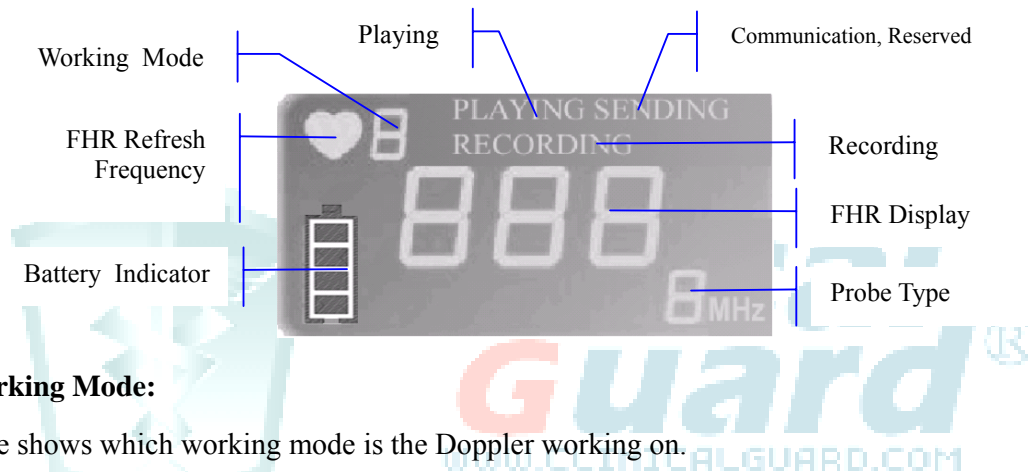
Playing

Communication, Reserved

Working Mode

FHR Refresh Frequency

PLAYING SENDING

RECORDING

Recording

FHR Display

Battery Indicator

MHz

Probe Type

Guard

WWW.CLINICALGUARD.COM

rking Mode:

e shows which working mode is the Doppler working on.